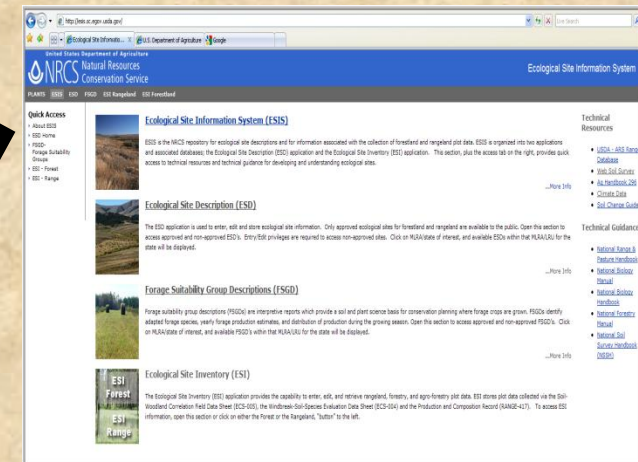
http://esis.sc.egov.usda.gov/

Live Search

Ecological Site Informatio... | U.S. Department of Agriculture | Google

United States Department of Agriculture
NRCS Natural Resources Conservation Service

Ecological Site Information System

PLANTS ESIS ESD FSGD ESI Rangeland ESI Forestland

Quick Access
About ESIS
ESD Home
FSGD-Forage Suitability Groups
ESI - Forest
ESI - Range

Ecological Site Information System (ESIS)

ESIS is the NRCS repository for ecological site descriptions and for information associated with the collection of forestland and rangeland plot data. ESIS is organized into two applications and associated databases; the Ecological Site Description (ESD) application and the Ecological Site Inventory (ESI) application. This section, plus the access tab on the right, provides quick access to technical resources and technical guidance for developing and understanding ecological sites.

...More Info

Ecological Site Description (ESD)

The ESD application is used to enter, edit and store ecological site information. Only approved ecological sites for forestland and rangeland are available to the public. Open this section to access approved and non-approved ESD's. Entry/Edit privileges are required to access non-approved sites. Click on MLRA/state of interest, and available ESDs within that MLRA/LRU for the state will be displayed.

...More Info

Forage Suitability Group Descriptions (FSGD)

Forage suitability group descriptions (FSGDs) are interpretive reports which provide a soil and plant science basis for conservation planning where forage crops are grown. FSGDs identify adapted forage species, yearly forage production estimates, and distribution of production during the growing season. Open this section to access approved and non-approved FSGD's. Click on MLRA/state of interest, and available FSGD's within that MLRA/LRU for the state will be displayed.

...More Info

Ecological Site Inventory (ESI)

ESI Forest
ESI Range

The Ecological Site Inventory (ESI) application provides the capability to enter, edit, and retrieve rangeland, forestry, and agro-forestry plot data. ESI stores plot data collected via the Soil-Woodland Correlation Field Data Sheet (ECS-005), the Windbreak-Soil-Species Evaluation Data Sheet (ECS-004) and the Production and Composition Record (RANGE-417). To access ESI information, open this section or click on either the Forest or the Rangeland, "button" to the left.

Technical Resources
USDA - ARS Range Database
Web Soil Survey
Ag Handbook 296
Climate Data
Soil Change Guide

Technical Guidance
National Range & Pasture Handbook
National Biology Manual
National Biology Handbook
National Forestry Manual
National Soil Survey Handbook (NSSH)